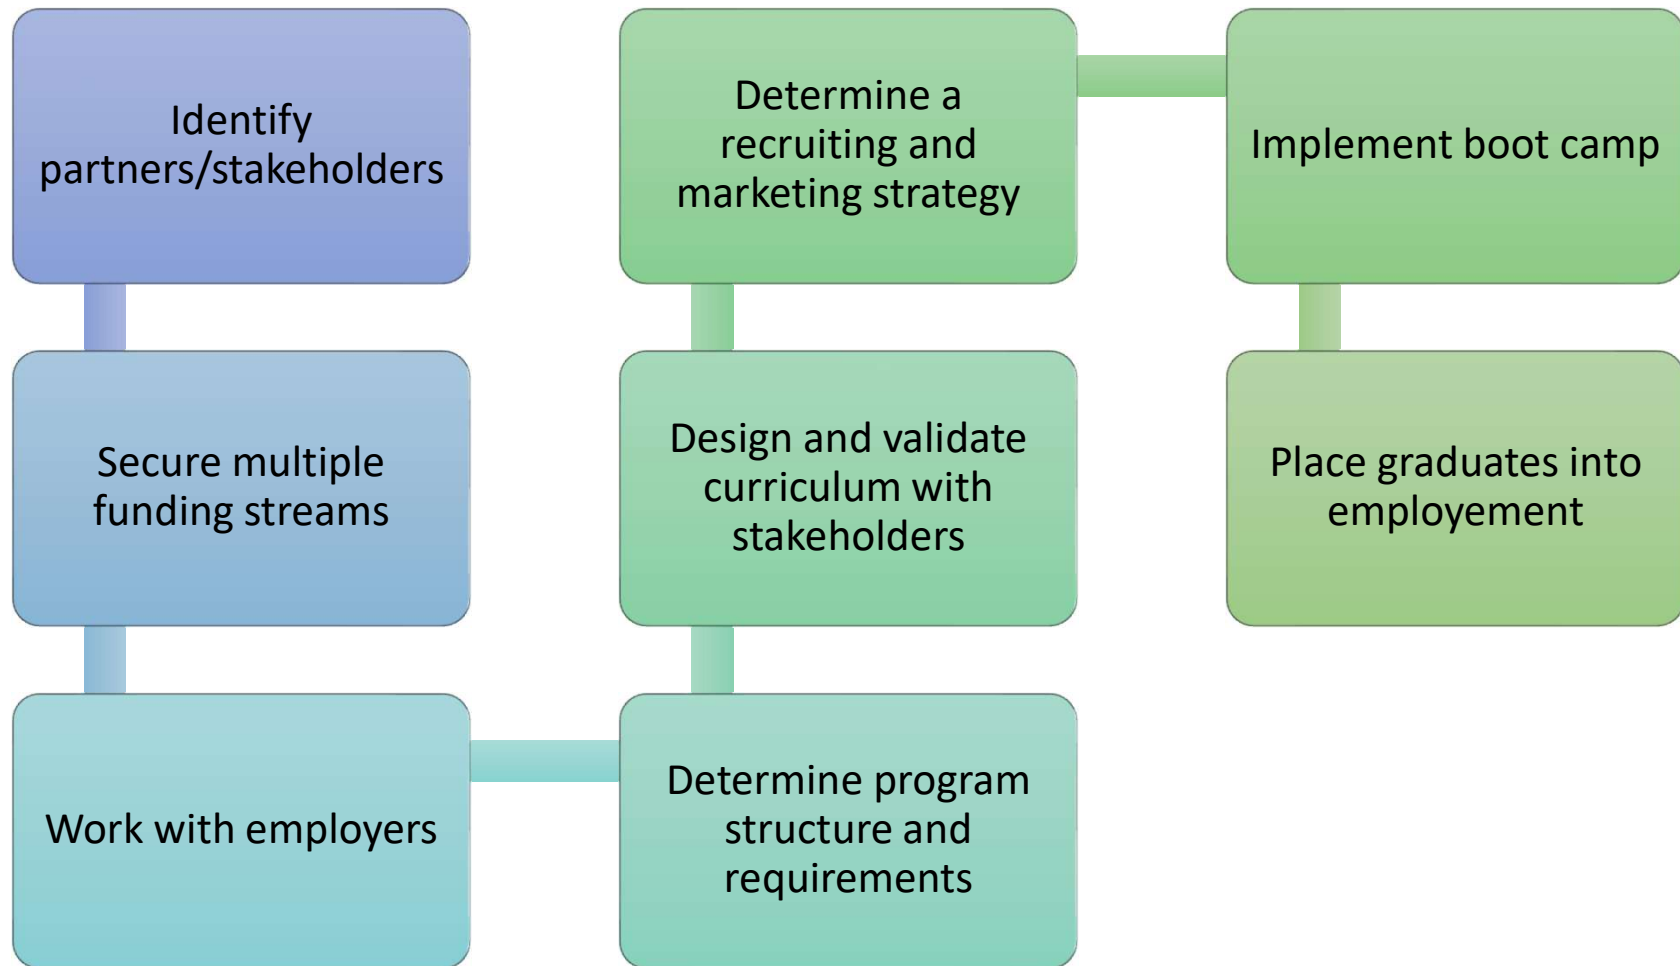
Identify partners/stakeholders

Secure multiple funding streams

Work with employers

Determine program structure and requirements

Design and validate curriculum with stakeholders

Determine a recruiting and marketing strategy

Implement boot camp

Place graduates into employement